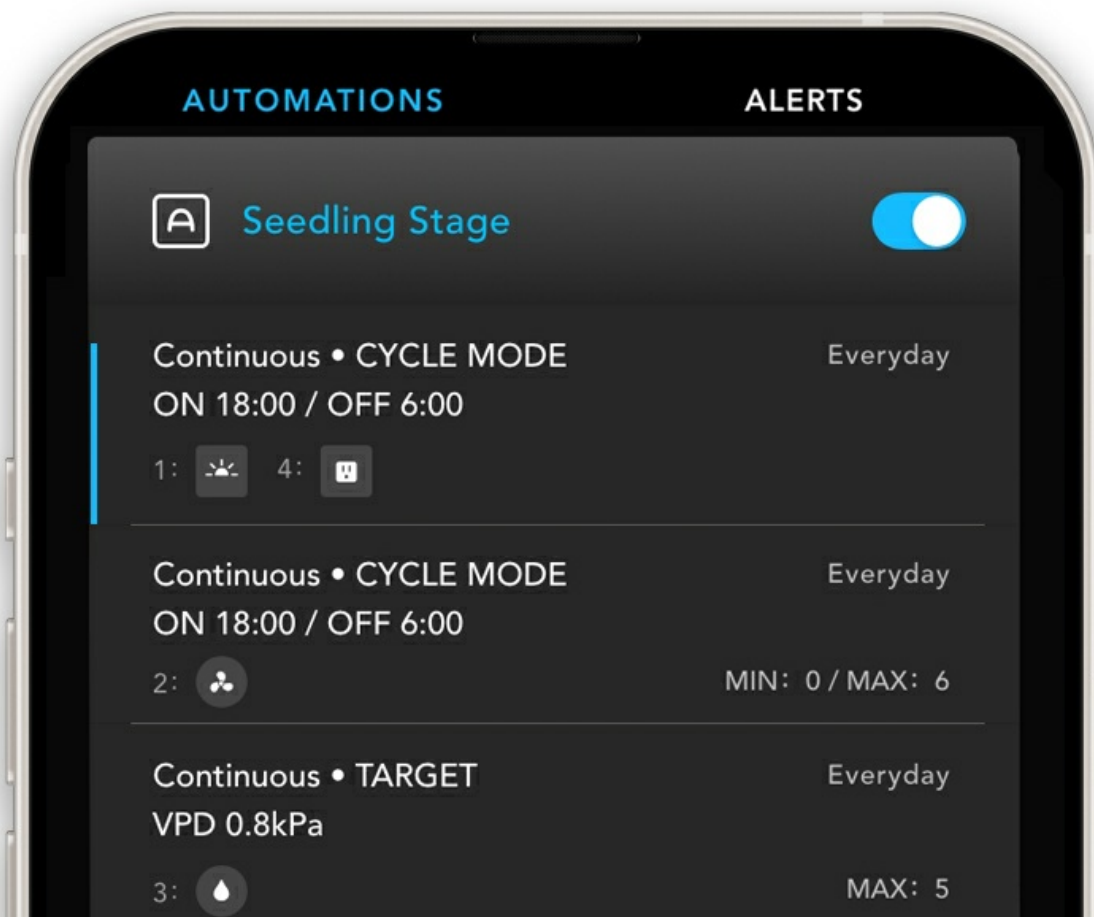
AUTOMATIONS ALERTS

A Seedling Stage

Continuous • CYCLE MODE
ON 18:00 / OFF 6:00
Everyday
1: 4:

Continuous • CYCLE MODE
ON 18:00 / OFF 6:00
Everyday
2:
MIN: 0 / MAX: 6

Continuous • TARGET
VPD 0.8kPa
Everyday
3:
MAX: 5